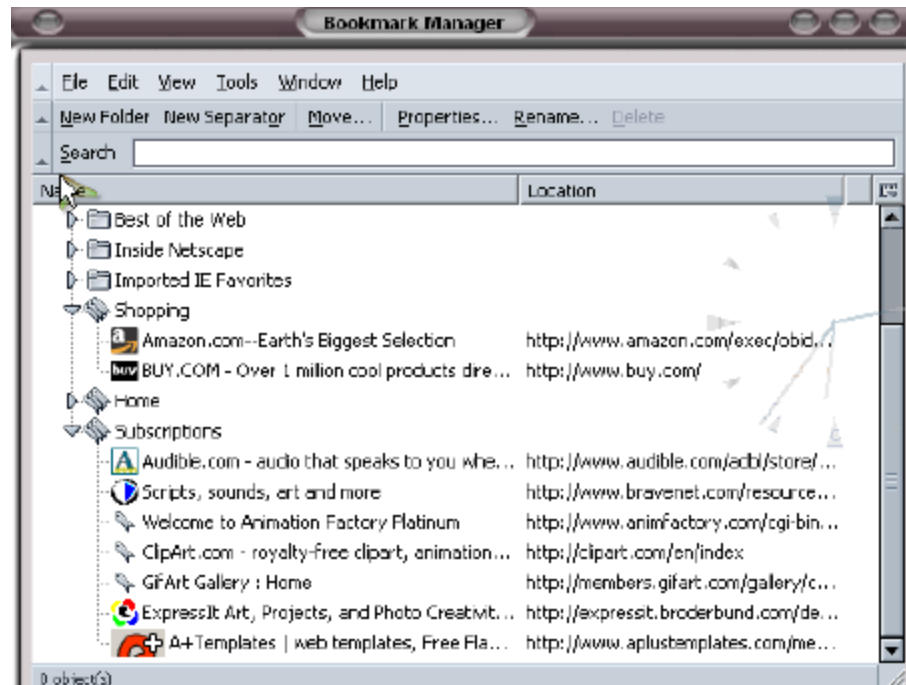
Bookmark Manager

File Edit View Tools Window Help

New Folder New Separator Move... Properties... Rename... Delete

Search

| Name | Location |
|---|---|
| Best of the Web | |
| Inside Netscape | |
| Imported IE Favorites | |
| Shopping | |
| Amazon.com--Earth's Biggest Selection | http://www.amazon.com/exec/obid... |
| BUY.COM - Over 1 million cool products dre... | http://www.buy.com/ |
| Home | |
| Subscriptions | |
| Audible.com - audio that speaks to you whe... | http://www.audible.com/adbl/store/... |
| Scripts, sounds, art and more | http://www.bravenet.com/resource... |
| Welcome to Animation Factory Platinum | http://www.animfactory.com/cgi-bin... |
| ClipArt.com - royalty-Free clipart, animation... | http://clipart.com/en/index |
| GIFArt Gallery : Home | http://members.gifart.com/gallery/c... |
| ExpressIt Art, Projects, and Photo Creativit... | http://expressit.broderbund.com/de... |
| A+Templates \| web templates, Free Fla... | http://www.aplustemplates.com/me... |

0 object(s)